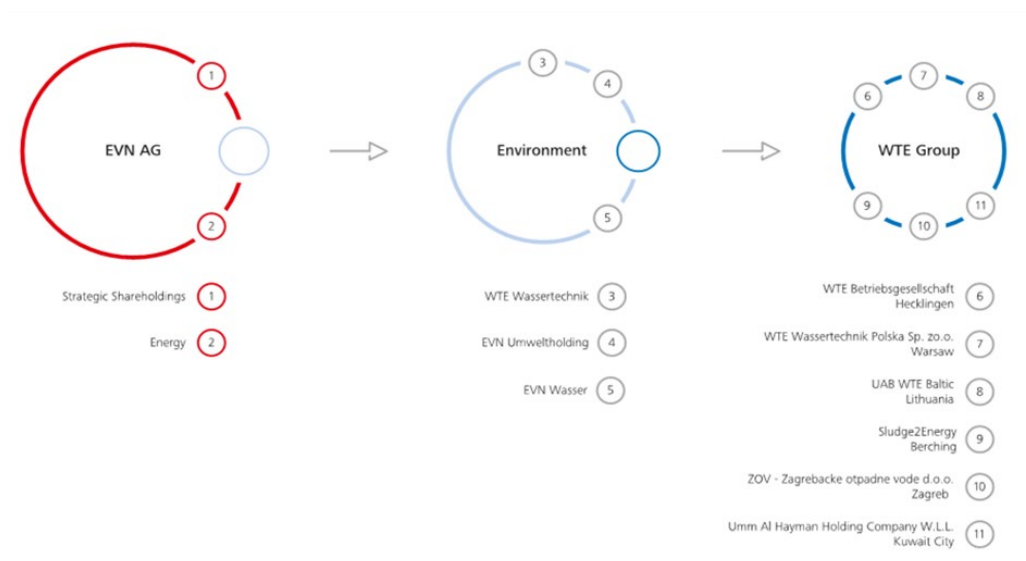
EVN AG
1
2

Environment
3
4
5

WTE Group
6
7
8
9
10
11

Strategic Shareholdings 1
Energy 2

WTE Wassertechnik 3
EVN Umweltholding 4
EVN Wasser 5

WTE Betriebsgesellschaft Hecklingen 6
WTE Wassertechnik Polska Sp. zo.o. Warsaw 7
UAB WTE Baltic Lithuania 8
Sludge2Energy Berching 9
ZOV - Zagrebacke otpadne vode d.o.o. Zagreb 10
Umm Al Hayman Holding Company W.L.L. Kuwait City 11